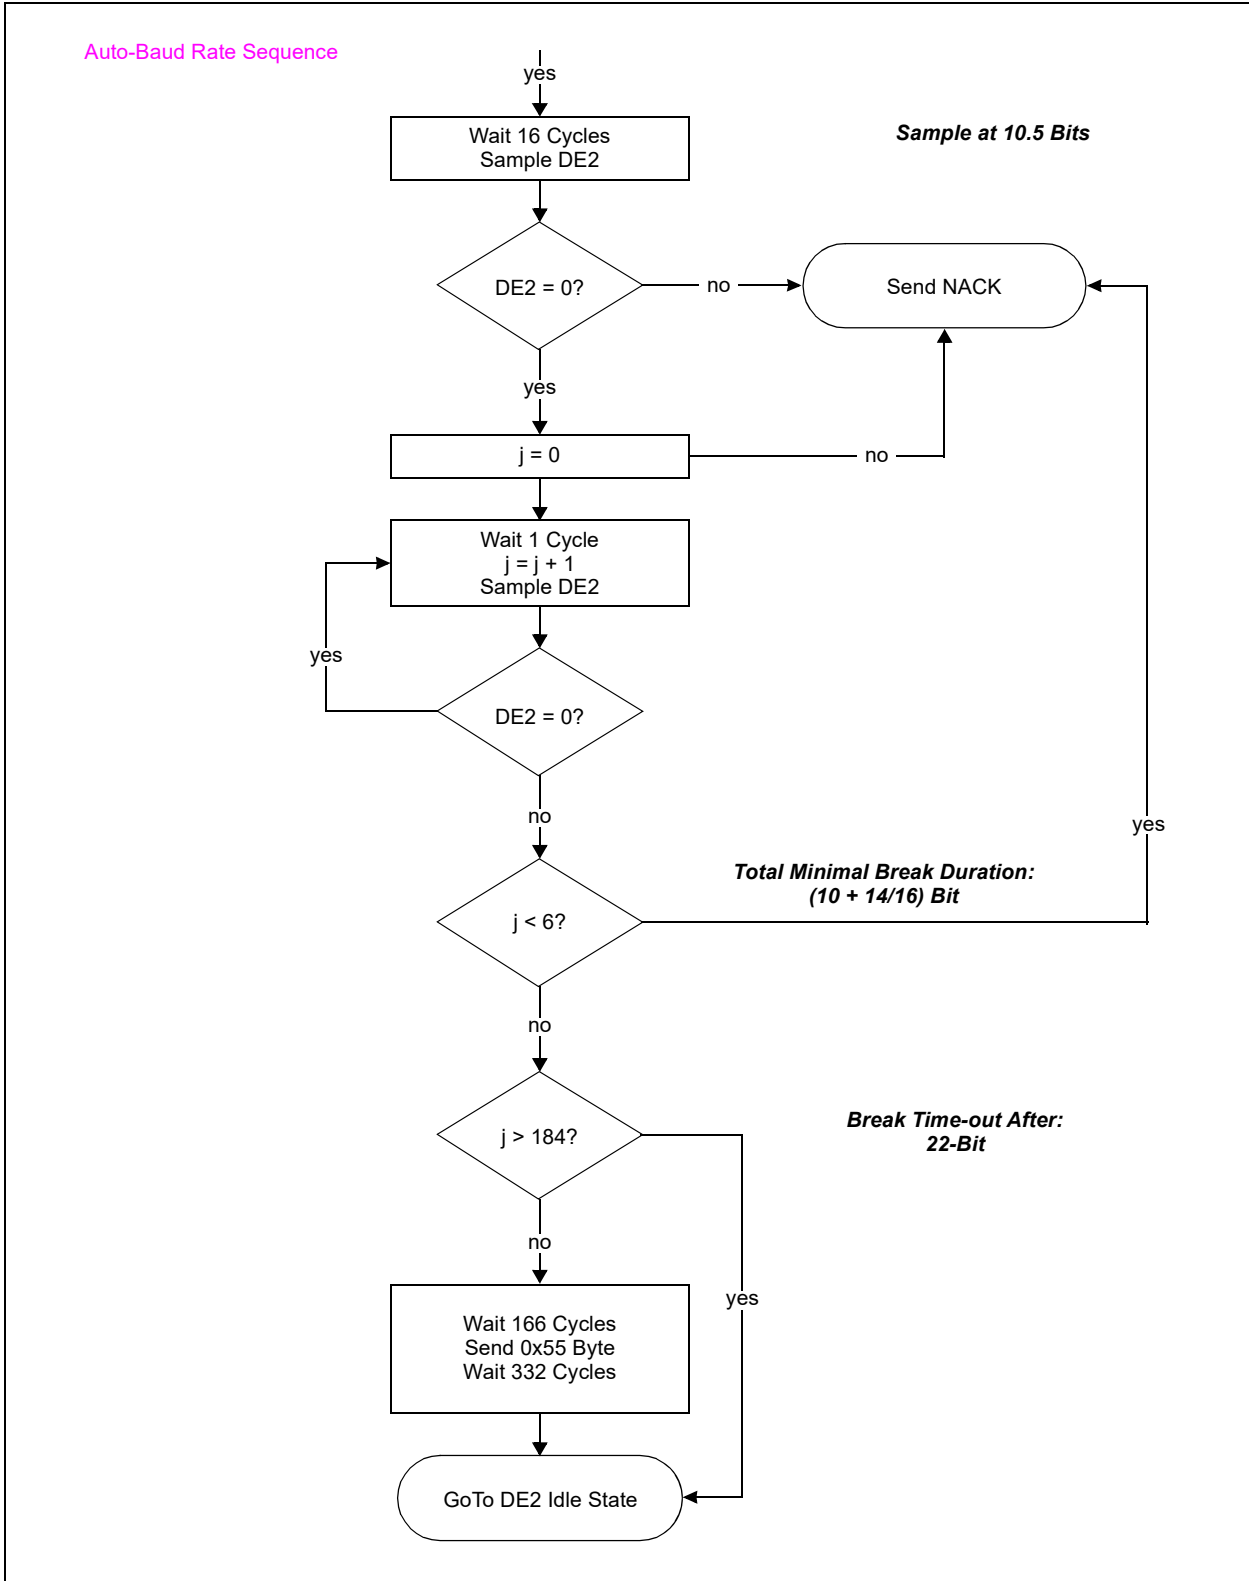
Auto-Baud Rate Sequence

yes

Wait 16 Cycles
Sample DE2

Sample at 10.5 Bits

DE2 = 0?

no

Send NACK

yes

j = 0

no

Wait 1 Cycle
j = j + 1
Sample DE2

yes

DE2 = 0?

no

yes

Total Minimal Break Duration:
(10 + 14/16) Bit

j < 6?

no

Break Time-out After:
22-Bit

j > 184?

no

yes

Wait 166 Cycles
Send 0x55 Byte
Wait 332 Cycles

GoTo DE2 Idle State